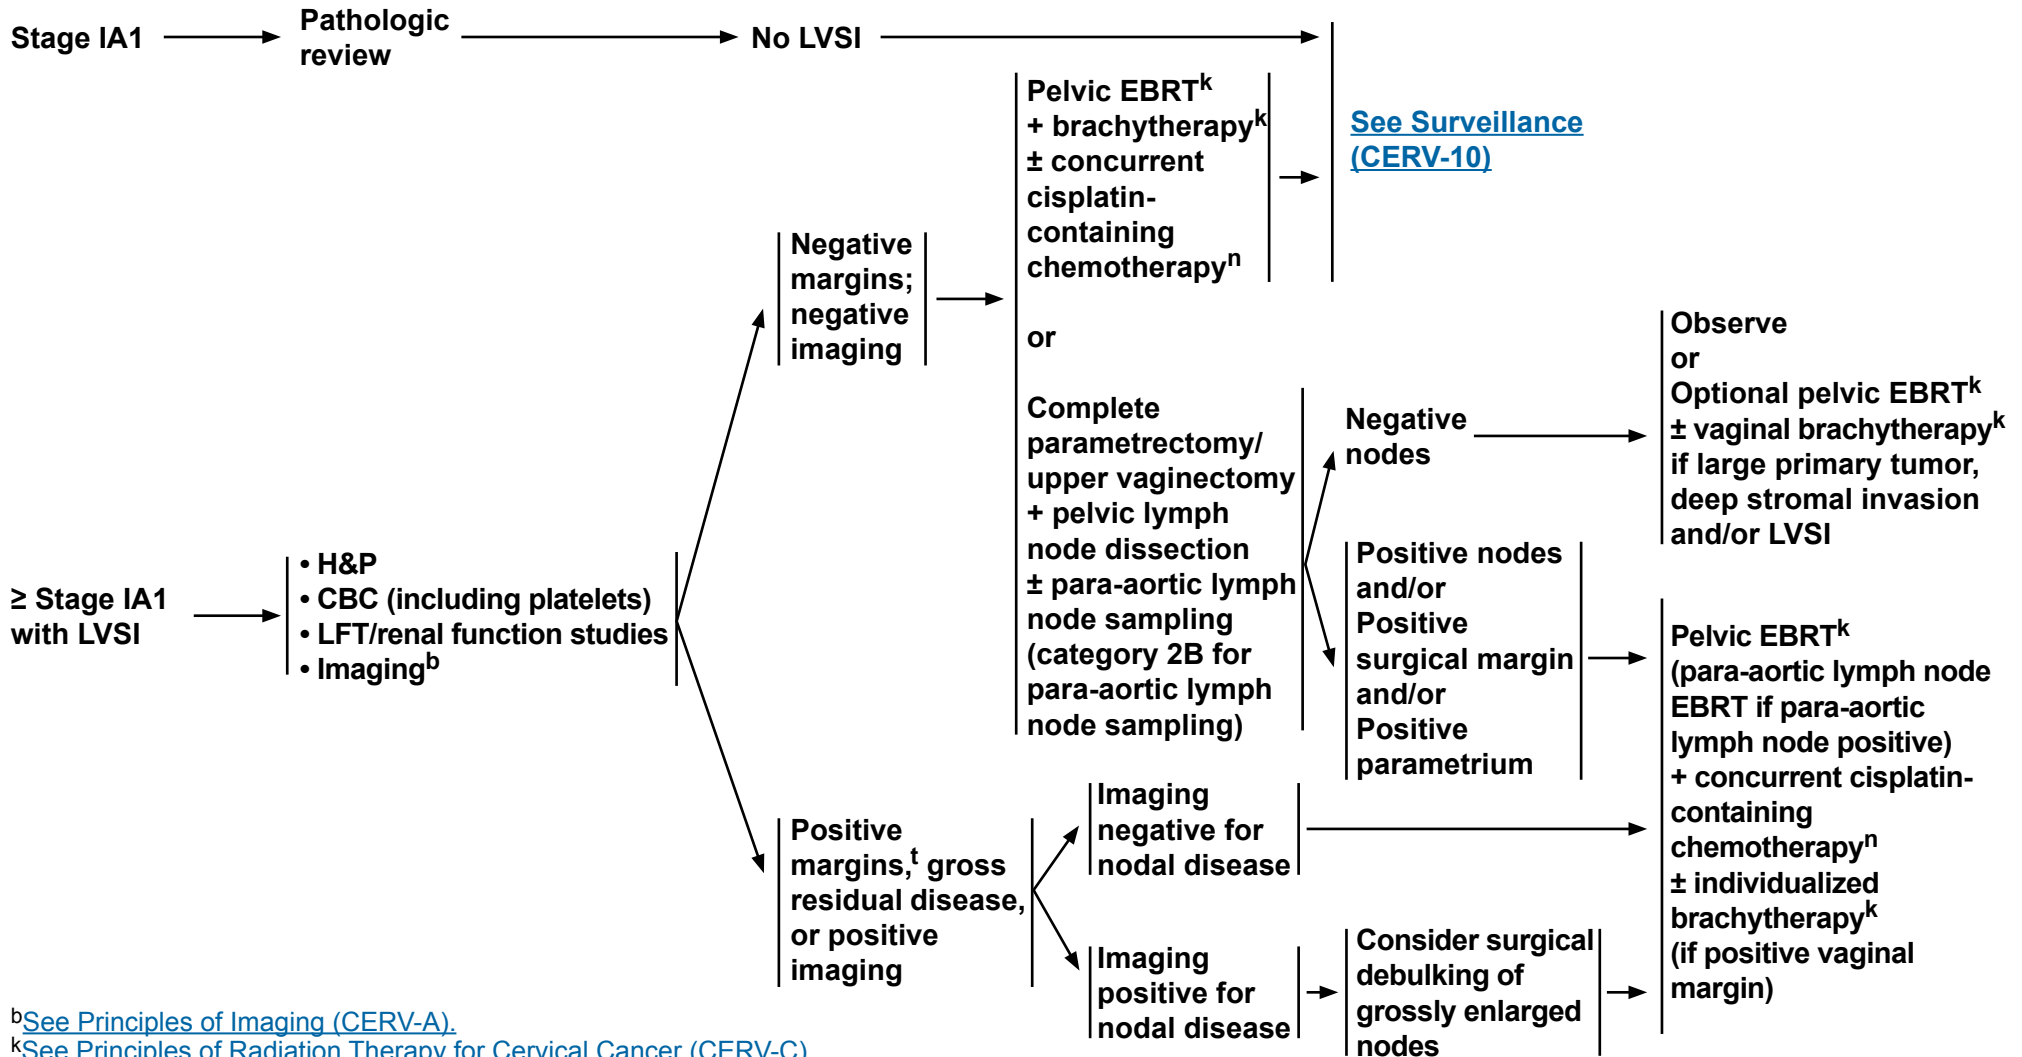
Stage IA1 → Pathologic review → No LVSI →

See Surveillance (CERV-10)

≥ Stage IA1 with LVSI

• H&P
• CBC (including platelets)
• LFT/renal function studies
• Imaging$^{b}$

Negative margins; negative imaging

Pelvic EBRT$^{k}$ + brachytherapy$^{k}$ ± concurrent cisplatin-containing chemotherapy$^{n}$

or

Complete parametrectomy/ upper vaginectomy + pelvic lymph node dissection ± para-aortic lymph node sampling (category 2B for para-aortic lymph node sampling)

Negative nodes

Observe or Optional pelvic EBRT$^{k}$ ± vaginal brachytherapy$^{k}$ if large primary tumor, deep stromal invasion and/or LVSI

Positive nodes and/or Positive surgical margin and/or Positive parametrium

Pelvic EBRT$^{k}$ (para-aortic lymph node EBRT if para-aortic lymph node positive) + concurrent cisplatin-containing chemotherapy$^{n}$ ± individualized brachytherapy$^{k}$ (if positive vaginal margin)

Positive margins,$^{t}$ gross residual disease, or positive imaging

Imaging negative for nodal disease

Imaging positive for nodal disease

Consider surgical debulking of grossly enlarged nodes

$^{b}$See Principles of Imaging (CERV-A).
$^{k}$See Principles of Radiation Therapy for Cervical Cancer (CERV-C)